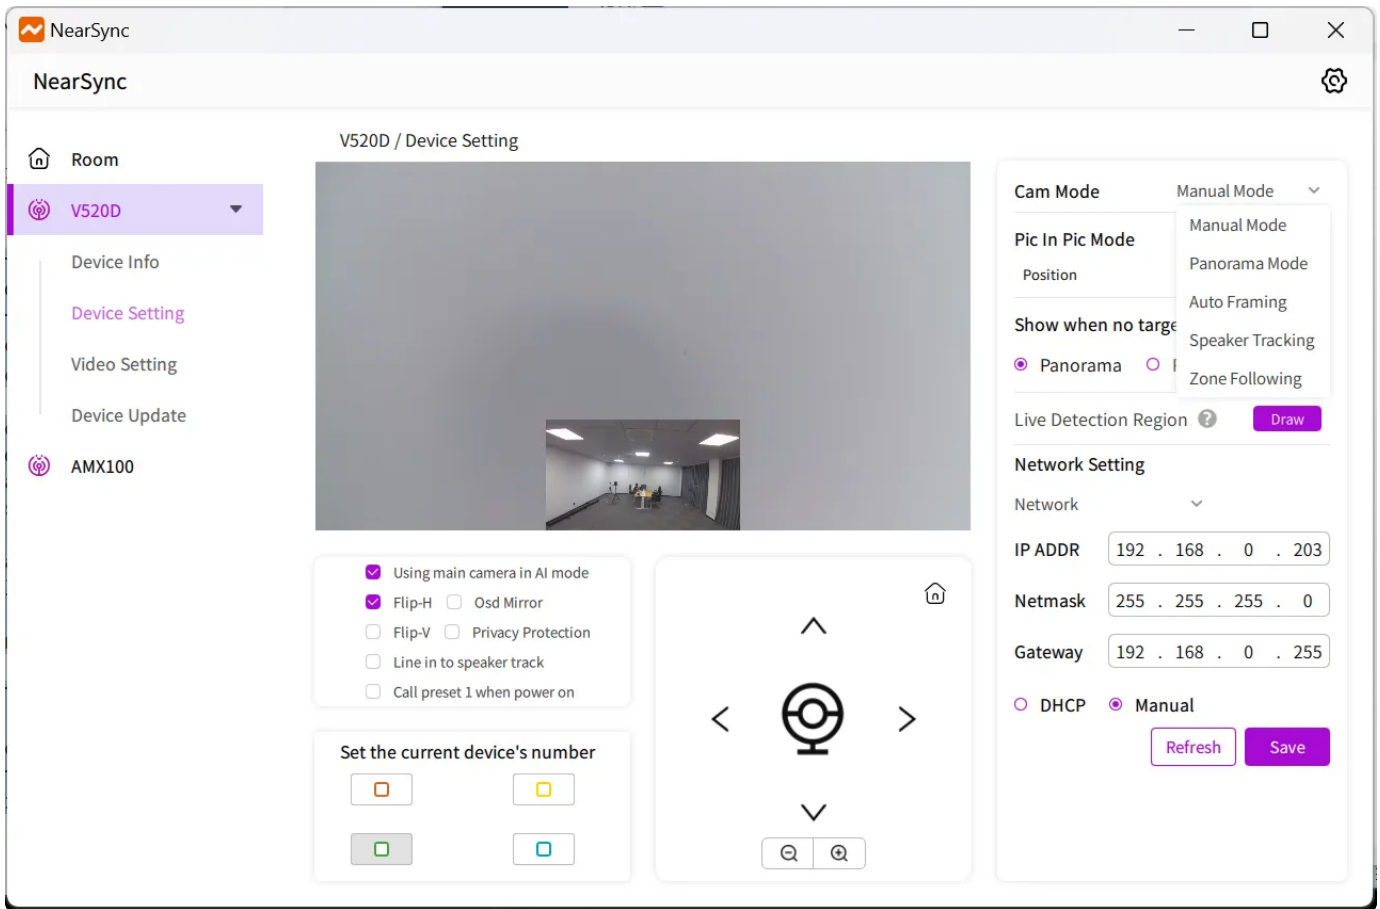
NearSync

NearSync

Room

V520D

Device Info

Device Setting

Video Setting

Device Update

AMX100

V520D / Device Setting

Using main camera in AI mode

Flip-H Osd Mirror

Flip-V Privacy Protection

Line in to speaker track

Call preset 1 when power on

Set the current device's number

Cam Mode Manual Mode

Manual Mode

Panorama Mode

Auto Framing

Speaker Tracking

Zone Following

Pic In Pic Mode

Position

Show when no targe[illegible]

Panorama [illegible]

Live Detection Region Draw

Network Setting

Network

IP ADDR 192 . 168 . 0 . 203

Netmask 255 . 255 . 255 . 0

Gateway 192 . 168 . 0 . 255

DHCP Manual

Refresh Save